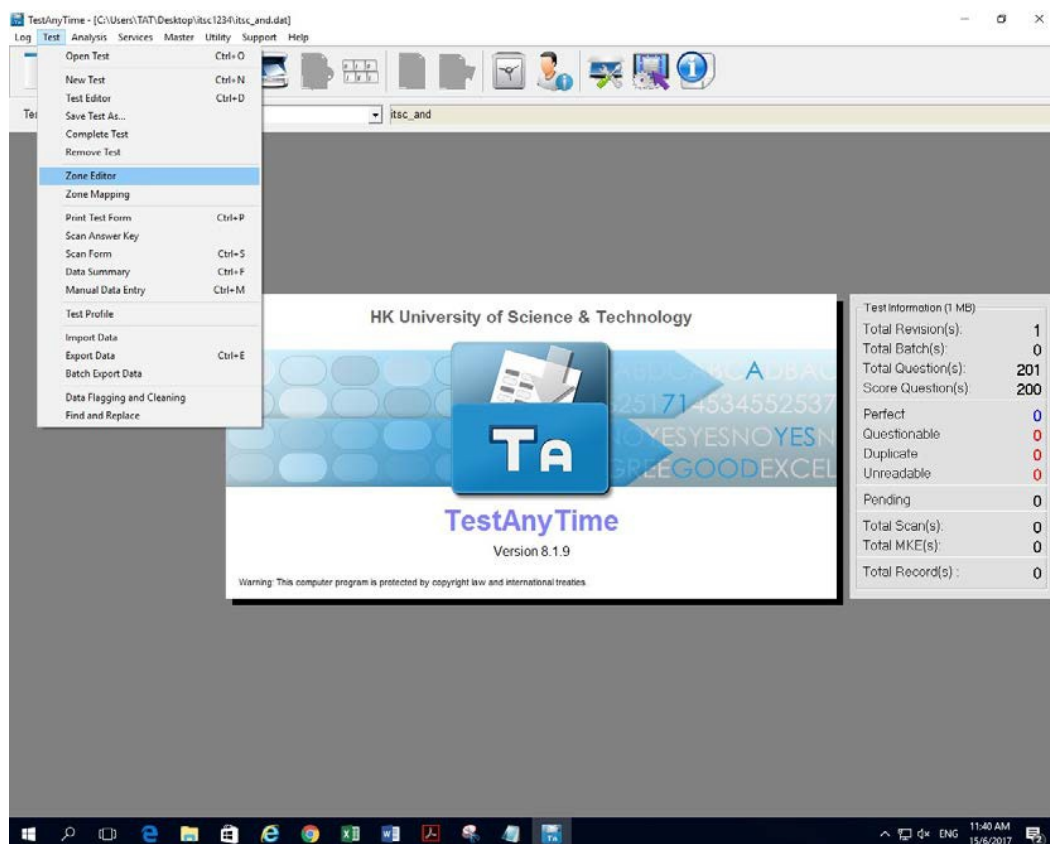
TestAnyTime - [C:\Users\TAT\Desktop\itsc1234\itsc_and.dat]

Log Test Analysis Services Master Utility Support Help

| | |
|---|---|
| Open Test | Ctrl+O |
| New Test | Ctrl+N |
| Test Editor | Ctrl+D |
| Save Test As... | |
| Complete Test | |
| Remove Test | |
| Zone Editor | |
| Zone Mapping | |
| Print Test Form | Ctrl+P |
| Scan Answer Key | |
| Scan Form | Ctrl+S |
| Data Summary | Ctrl+F |
| Manual Data Entry | Ctrl+M |
| Test Profile | |
| Import Data | |
| Export Data | Ctrl+E |
| Batch Export Data | |
| Data Flagging and Cleaning | |
| Find and Replace | |

Te

itsc_and

HK University of Science & Technology

ABCDABCADBAC

2517145345525

NOYESYESNOYESN

GREEGOODEXCEL

TA

TestAnyTime

Version 8.1.9

Warning: This computer program is protected by copyright law and international treaties.

| Test Information (1 MB) | |
|---|---|
| Total Revision(s): | 1 |
| Total Batch(s): | 0 |
| Total Question(s): | 201 |
| Score Question(s): | 200 |
| Perfect | 0 |
| Questionable | 0 |
| Duplicate | 0 |
| Unreadable | 0 |
| Pending | 0 |
| Total Scan(s): | 0 |
| Total MKE(s): | 0 |
| Total Record(s): | 0 |

ENG 11:40 AM 15/6/2017